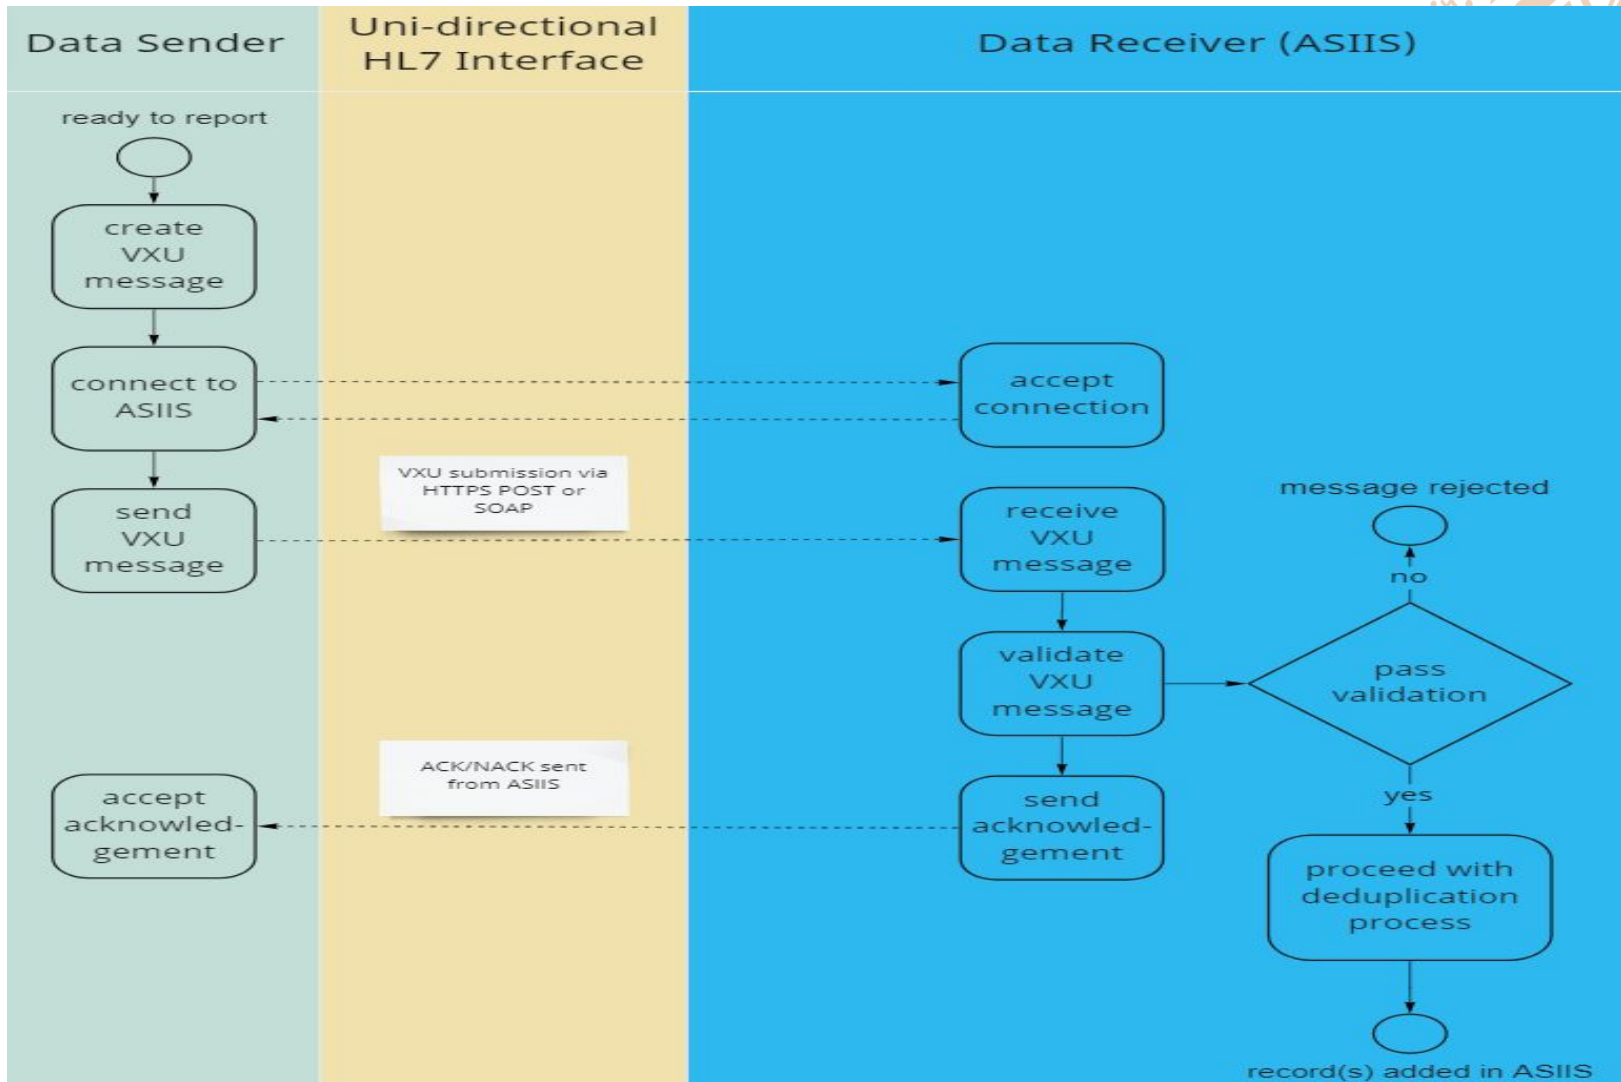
Data Sender

Uni-directional HL7 Interface

Data Receiver (ASIIS)

ready to report

create VXU message

connect to ASIIS

accept connection

VXU submission via HTTPS POST or SOAP

send VXU message

receive VXU message

message rejected

no

validate VXU message

pass validation

ACK/NACK sent from ASIIS

accept acknowledgement

send acknowledgement

yes

proceed with deduplication process

record(s) added in ASIIS